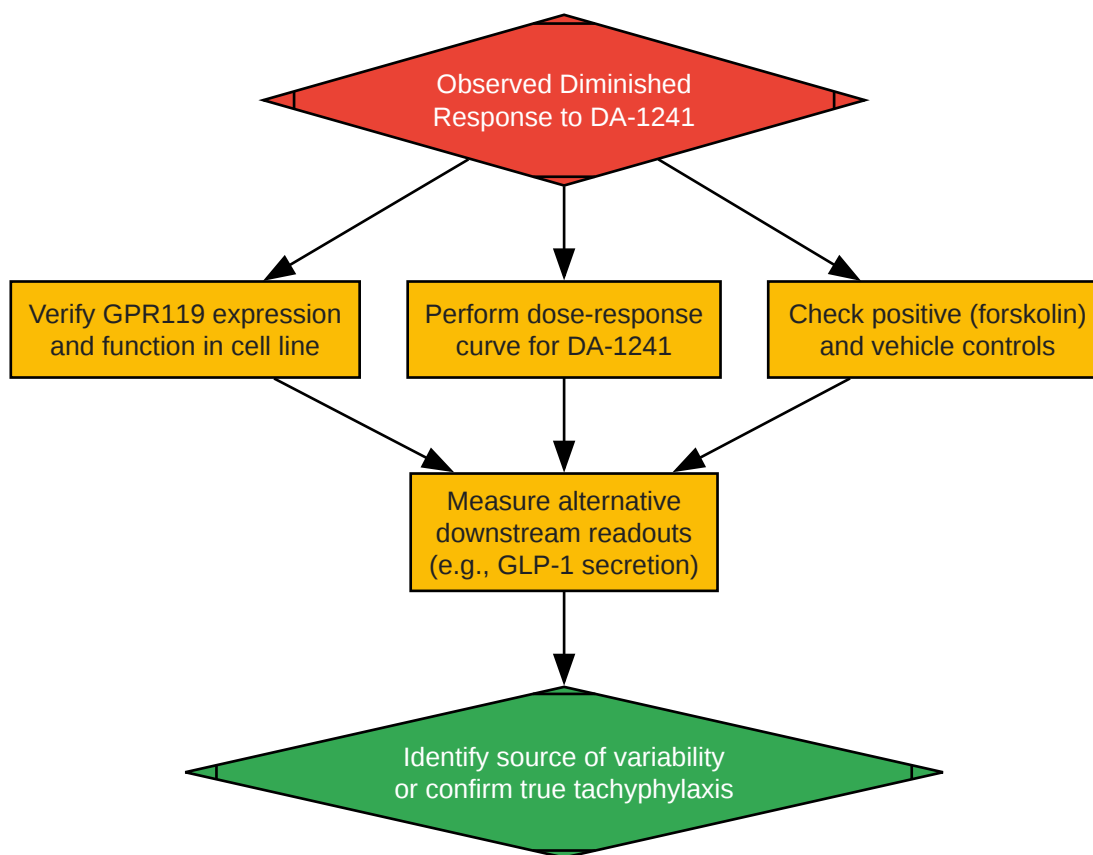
Observed Diminished Response to DA-1241

Verify GPR119 expression and function in cell line

Perform dose-response curve for DA-1241

Check positive (forskolin) and vehicle controls

Measure alternative downstream readouts (e.g., GLP-1 secretion)

Identify source of variability or confirm true tachyphylaxis